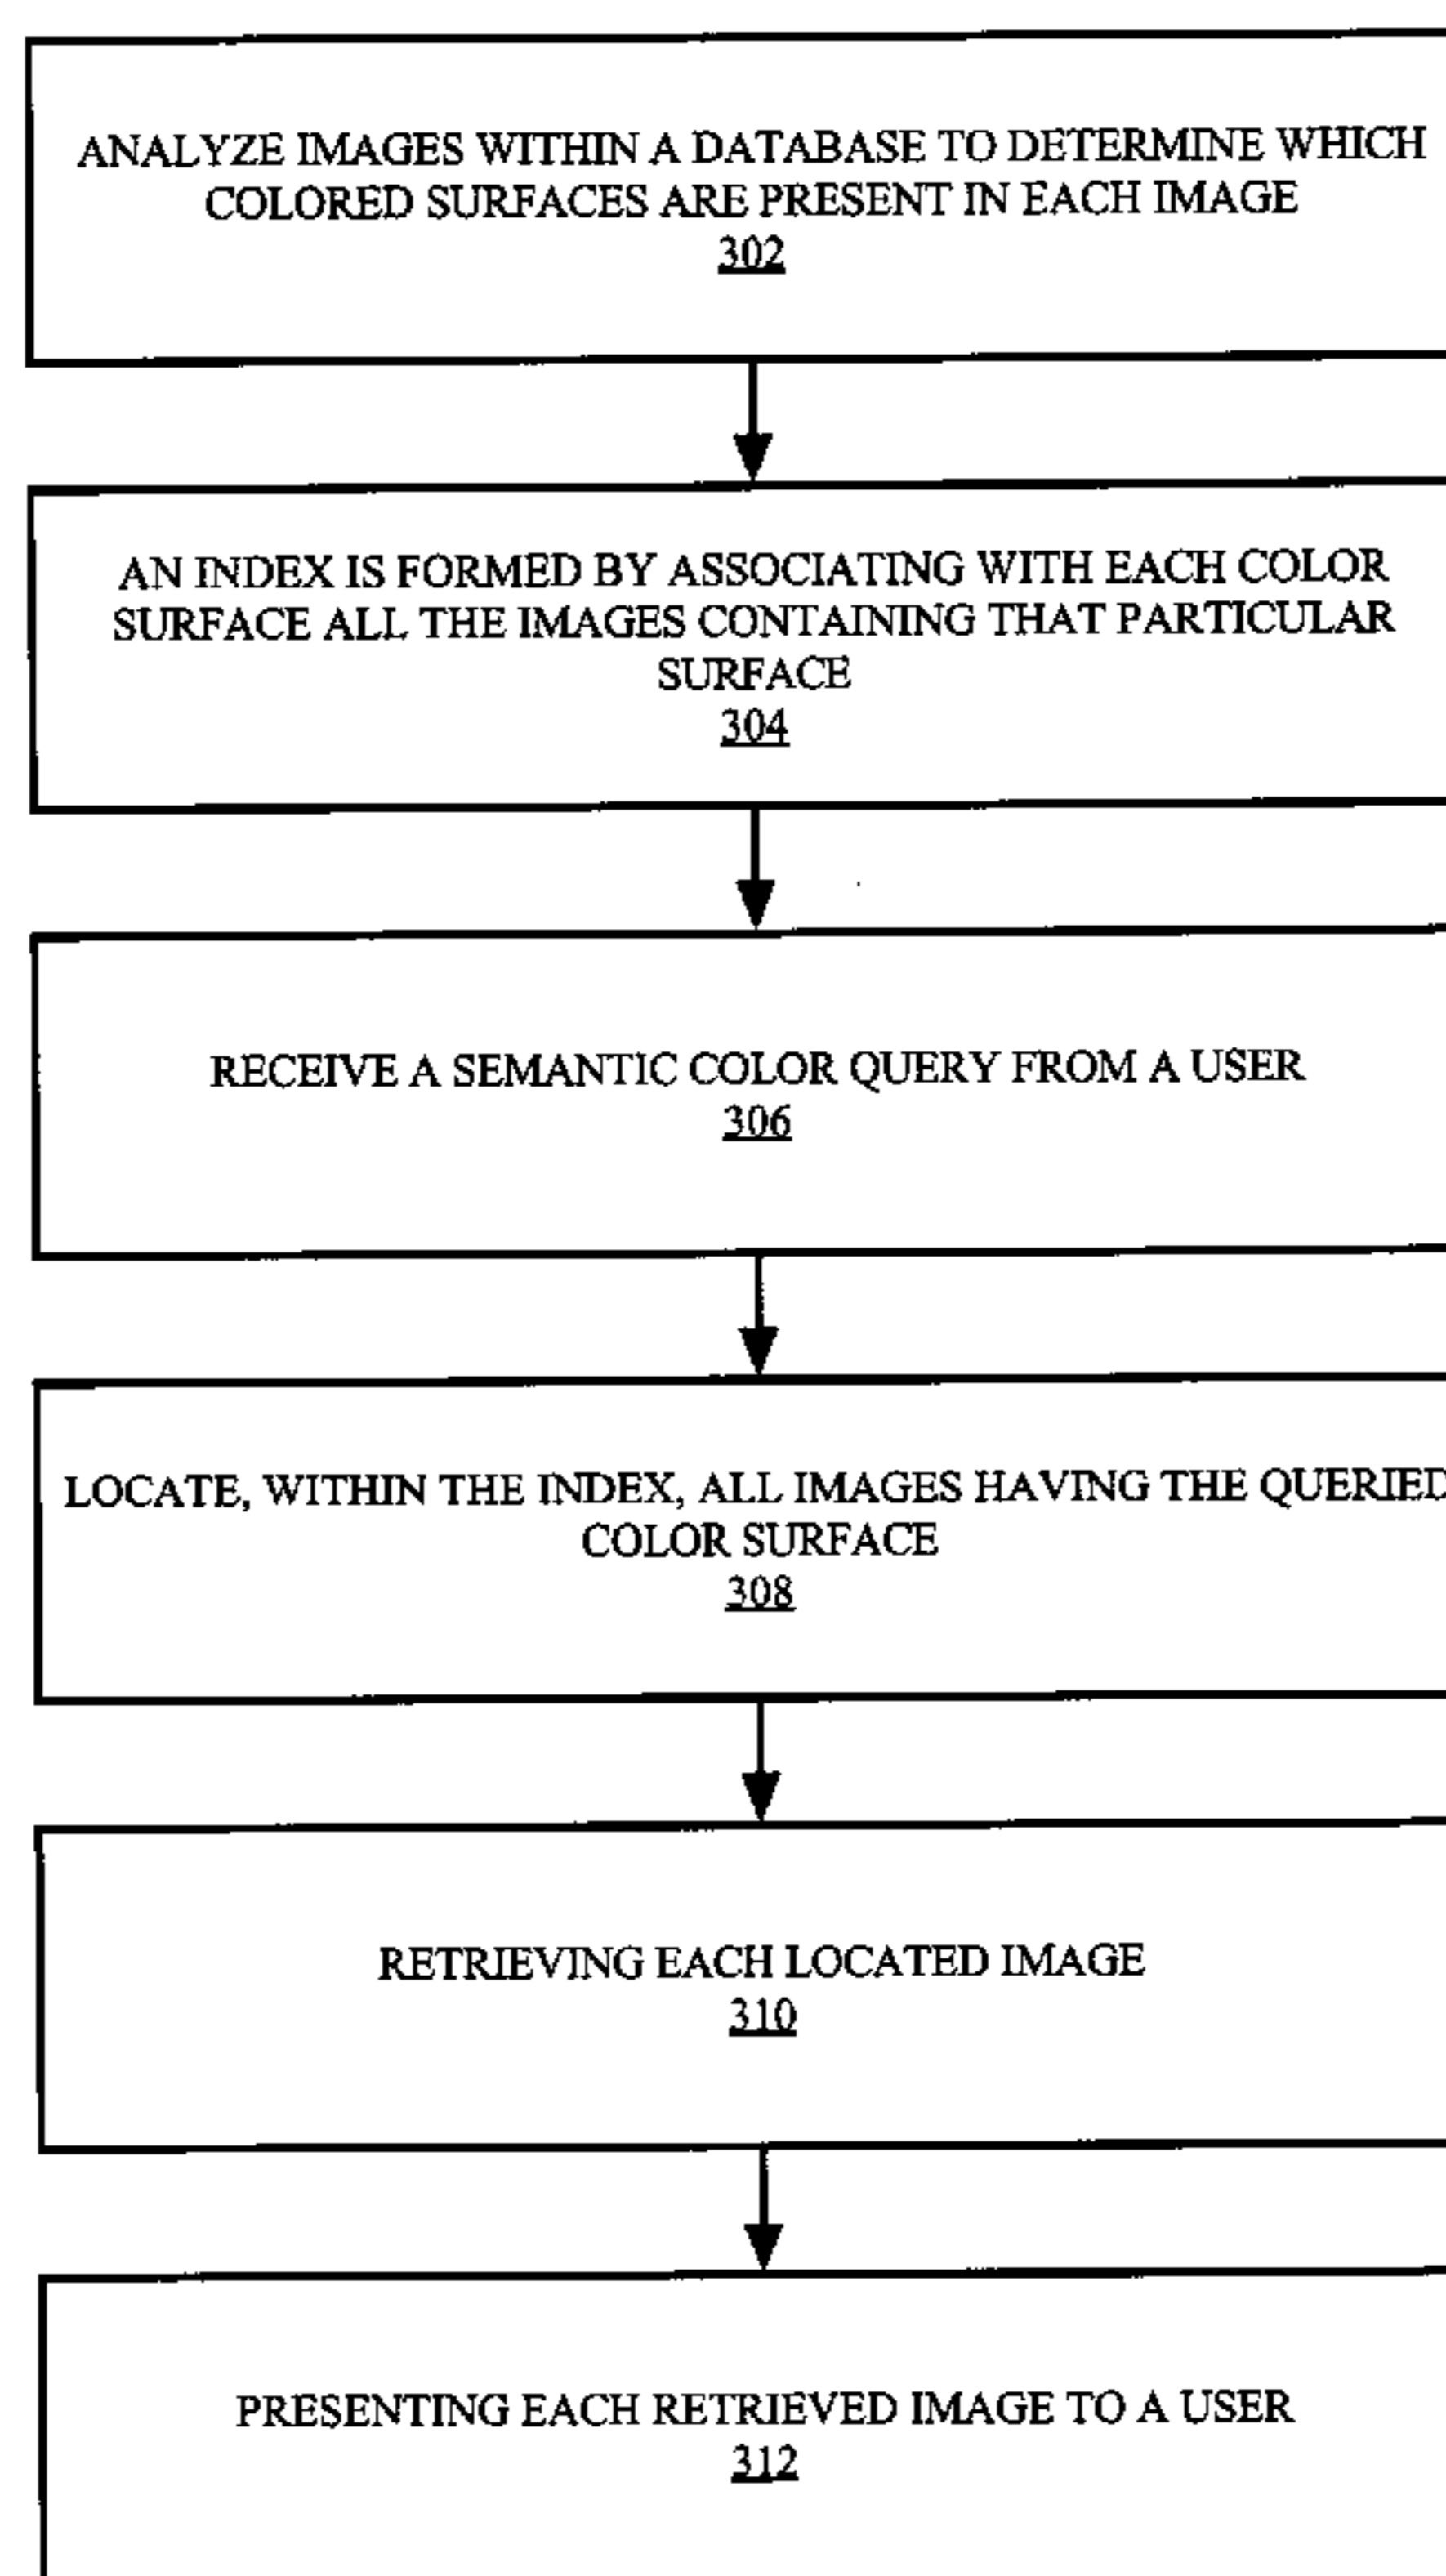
ANALYZE IMAGES WITHIN A DATABASE TO DETERMINE WHICH COLORED SURFACES ARE PRESENT IN EACH IMAGE
302

AN INDEX IS FORMED BY ASSOCIATING WITH EACH COLOR SURFACE ALL THE IMAGES CONTAINING THAT PARTICULAR SURFACE
304

RECEIVE A SEMANTIC COLOR QUERY FROM A USER
306

LOCATE, WITHIN THE INDEX, ALL IMAGES HAVING THE QUERIED COLOR SURFACE
308

RETRIEVING EACH LOCATED IMAGE
310

PRESENTING EACH RETRIEVED IMAGE TO A USER
312